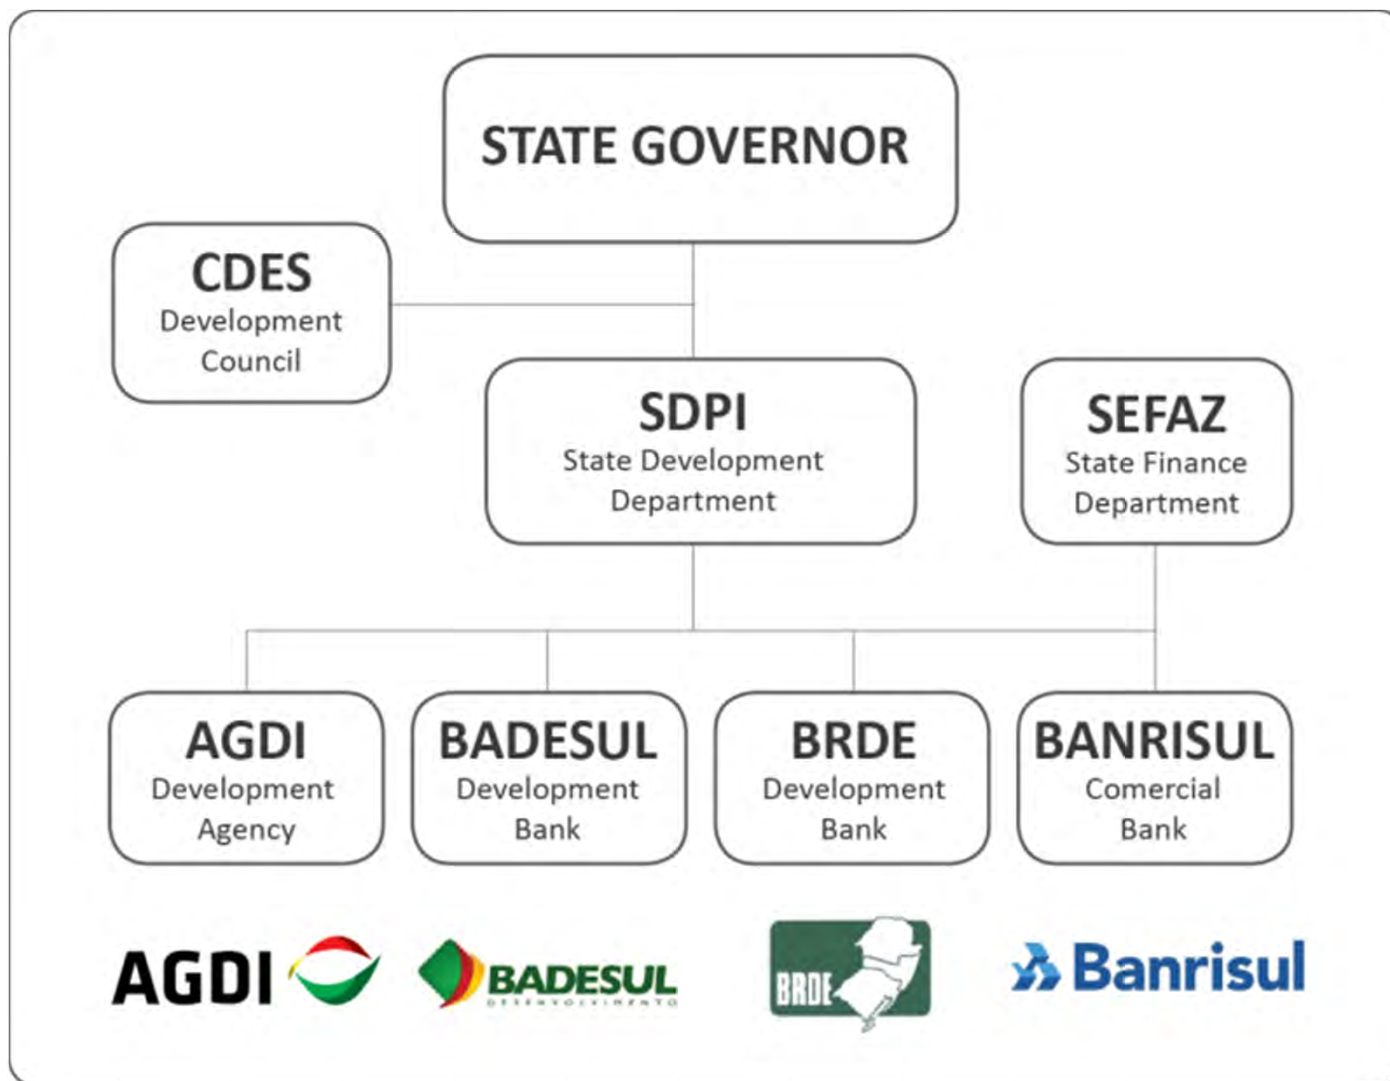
STATE GOVERNOR

CDES
Development Council

SDPI
State Development Department

SEFAZ
State Finance Department

AGDI
Development Agency

BADESUL
Development Bank

BRDE
Development Bank

BANRISUL
Comercial Bank

AGDI

BADESUL
DESENVOLVIMENTO

BRDE

Banrisul